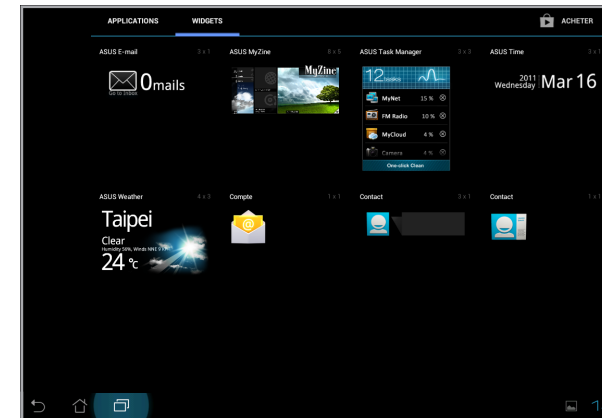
APPLICATIONS WIDGETS

ACHETER

ASUS E-mail 3 x 1

0mails

Go to Inbox

ASUS MyZine 5 x 5

MyZine

ASUS Task Manager 3 x 3

12 tasks

MyNet 15 %

FM Radio 10 %

MyCloud 4 %

Camera 4 %

One-click Clean

ASUS Time

2011 Wednesday Mar 16

ASUS Weather 4 x 3

Taipei

Clear

Humidity 56%, Winds NNE 9 K

24 °c

Compte 1 x 1

Contact 3 x 1

Contact 1 x 1